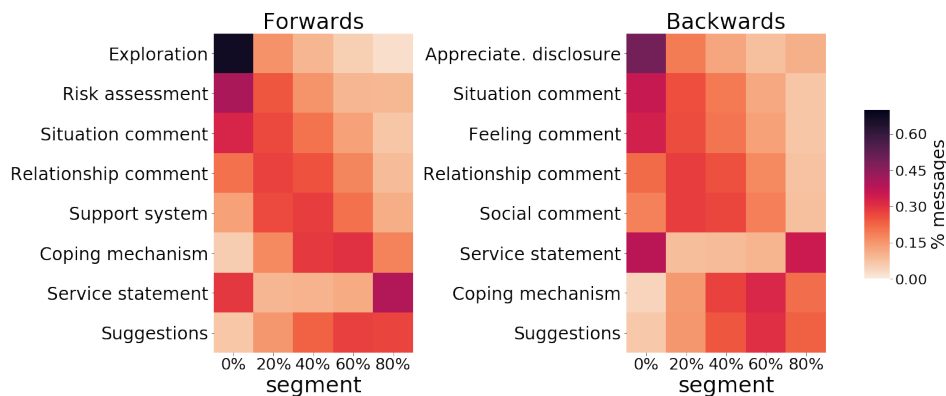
Forwards

Exploration
Risk assessment
Situation comment
Relationship comment
Support system
Coping mechanism
Service statement
Suggestions

0% 20% 40% 60% 80%
segment

Backwards

Appreciate. disclosure
Situation comment
Feeling comment
Relationship comment
Social comment
Service statement
Coping mechanism
Suggestions

0% 20% 40% 60% 80%
segment

0.60
0.45
0.30
0.15
0.00
% messages